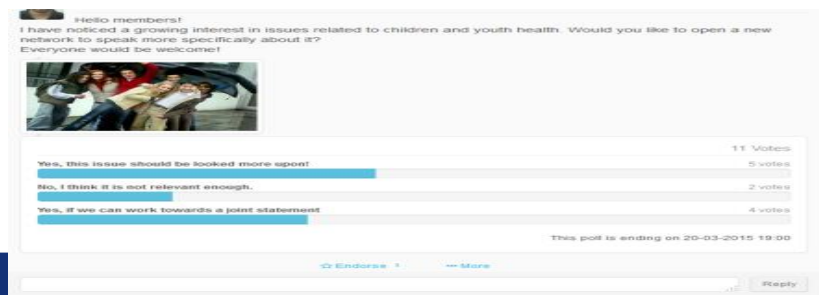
Hello members!
I have noticed a growing interest in issues related to children and youth health. Would you like to open a new network to speak more specifically about it?
Everyone would be welcome!

11 Votes

Yes, this issue should be looked more upon! 5 votes

No, I think it is eot relevant enough. 2 votes

Yes, if we can work towards a joint statement 4 votes

This poll is ending on 20-03-2015 19:00

☆ Endorse 1 ··· More

Reply